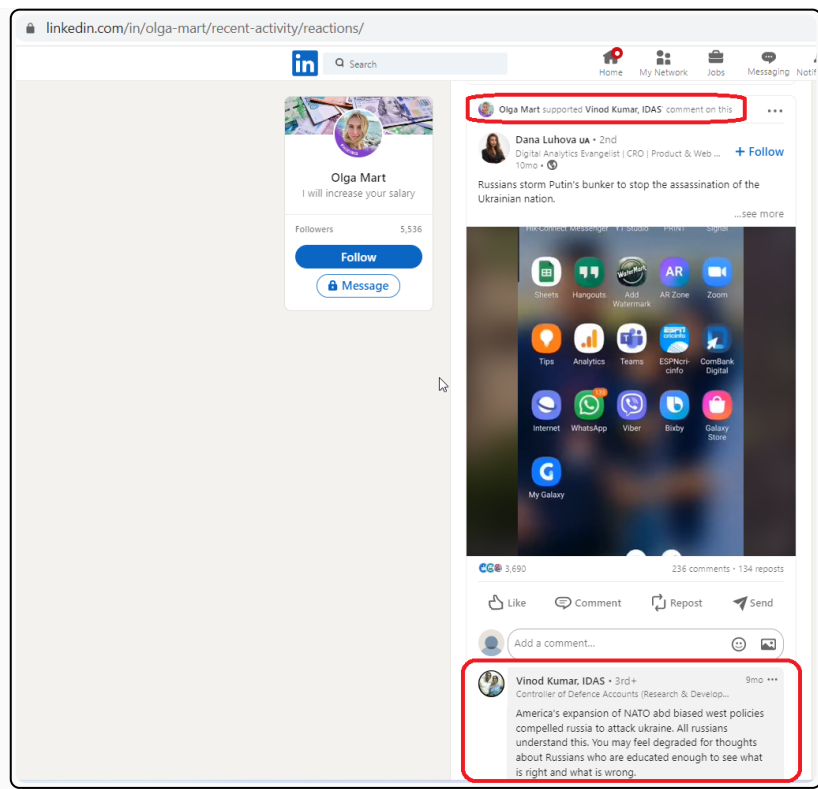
linkedin.com/in/olga-mart/recent-activity/reactions/

in Search

Home My Network Jobs Messaging Notif

Olga Mart
I will increase your salary

Followers 5,536

Follow

Message

Olga Mart supported Vinod Kumar, IDAS' comment on this

Dana Luhova UA • 2nd
Digital Analytics Evangelist | CRO | Product & Web ...
10mo •

+ Follow

Russians storm Putin's bunker to stop the assassination of the Ukrainian nation.

...see more

Hik-Connect Messenger YT Studio PRINT Signal

Sheets Hangouts Add Watermark AR Zone Zoom

Tips Analytics Teams ESPNcricinfo ComBank Digital

Internet WhatsApp Viber Bixby Galaxy Store

My Galaxy

3,690

236 comments • 134 reposts

Like Comment Repost Send

Add a comment...

Vinod Kumar, IDAS • 3rd+
Controller of Defence Accounts (Research & Develop...

9mo

America's expansion of NATO abd biased west policies compelled russia to attack ukraine. All russians understand this. You may feel degraded for thoughts about Russians who are educated enough to see what is right and what is wrong.